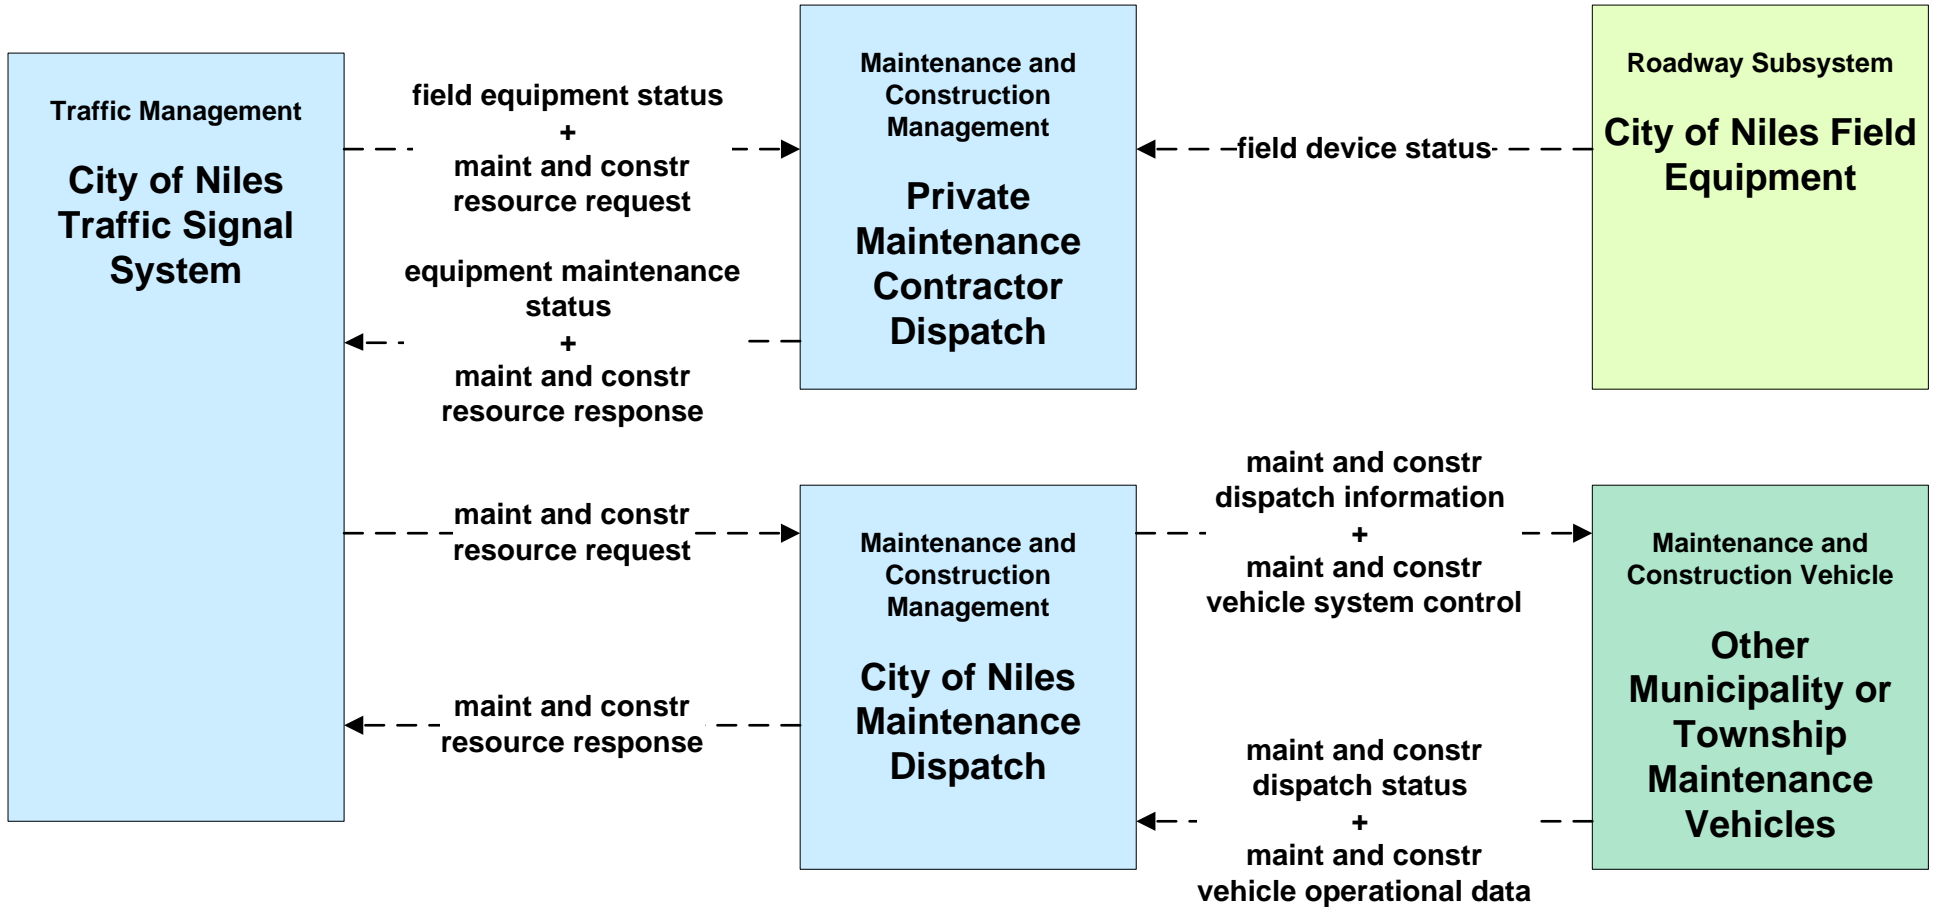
Traffic Management

City of Niles Traffic Signal System

field equipment status
+
maint and constr resource request

equipment maintenance status
+
maint and constr resource response

Maintenance and Construction Management

Private Maintenance Contractor Dispatch

field device status

Roadway Subsystem

City of Niles Field Equipment

maint and constr resource request

maint and constr resource response

Maintenance and Construction Management

City of Niles Maintenance Dispatch

maint and constr dispatch information
+
maint and constr vehicle system control

maint and constr dispatch status
+
maint and constr vehicle operational data

Maintenance and Construction Vehicle

Other Municipality or Township Maintenance Vehicles